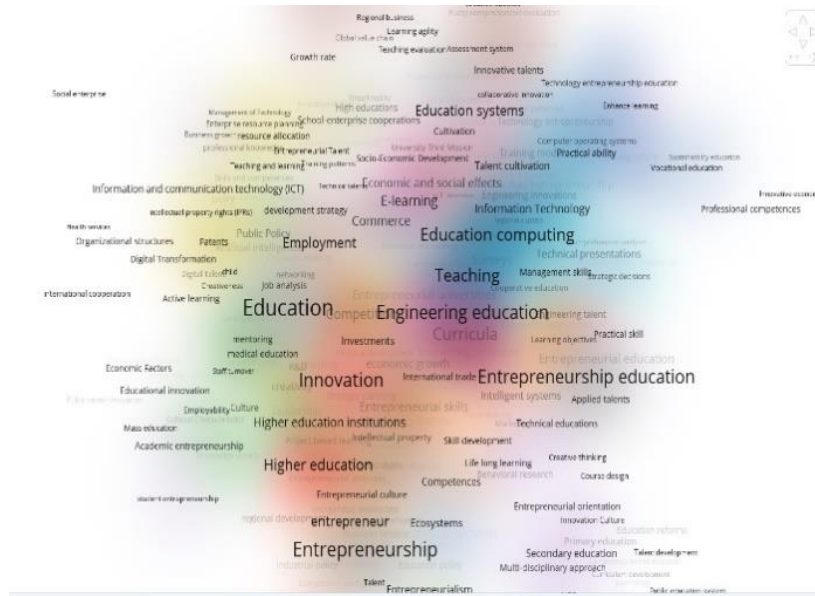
Regional business
Learning agility
Global value chain
Teaching evaluation Assessment system
Growth rate
Innovative talents
Technology entrepreneurship education
Social enterprise
collaborative innovation
Enhance learning
Management of Technology
High educations
Education systems
Enterprise resource planning
School-enterprise cooperations
Business growth resource allocation
Cultivation
professional knowledge
Entrepreneurial Talent
Computer operating systems
Teaching and learning
Training patterns
Socio-Economic Development
Practical ability
Talent cultivation
Vocational education
Information and communication technology (ICT)
Economic and social effects
E-learning
Intellectual property rights (IPRs)
development strategy
Information Technology
Professional competences
Health services
Commerce
Organizational structures
Patents
Public Policy
Education computing
Employment
Digital Transformation
Technical presentations
Digital talent
child
networking
Teaching
Management skills
Strategic decisions
Creativeness
Job analysis
Cooperative education
International cooperation
Active learning
Education
Engineering education
Engineering talent
Curricula
Practical skill
mentoring
Investments
Learning objectives
medical education
economic growth
Entrepreneurial education
Economic Factors
Staff turnover
Innovation
International trade
Entrepreneurship education
Educational innovation
Intelligent systems
Applied talents
Employability
Culture
Entrepreneurial skills
Mass education
Higher education institutions
Technical educations
Academic entrepreneurship
Intellectual property
Skill development
Creative thinking
Higher education
Life long learning
Course design
Behavioral research
Competences
student entrepreneurship
Entrepreneurial culture
Entrepreneurial orientation
Innovation Culture
regional development
entrepreneur
Ecosystems
Education reforms
Primary education
Entrepreneurship
Secondary education
Talent development
Multi-disciplinary approach
industrial policy
Talent
Entrepreneurialism